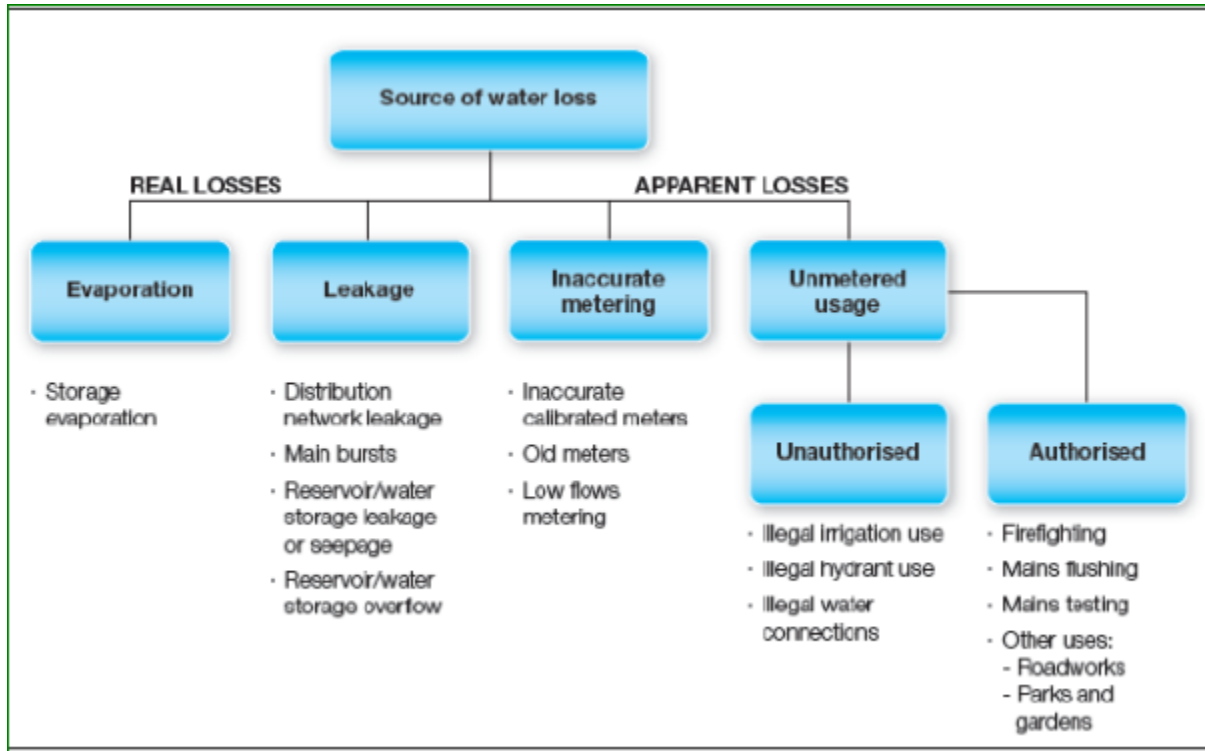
Source of water loss

REAL LOSSES

APPARENT LOSSES

Evaporation

· Storage evaporation

Leakage

· Distribution network leakage
· Main bursts
· Reservoir/water storage leakage or seepage
· Reservoir/water storage overflow

Inaccurate metering

· Inaccurate calibrated meters
· Old meters
· Low flows metering

Unmetered usage

Unauthorised

· Illegal irrigation use
· Illegal hydrant use
· Illegal water connections

Authorised

· Firefighting
· Mains flushing
· Mains testing
· Other uses:
- Roadworks
- Parks and gardens